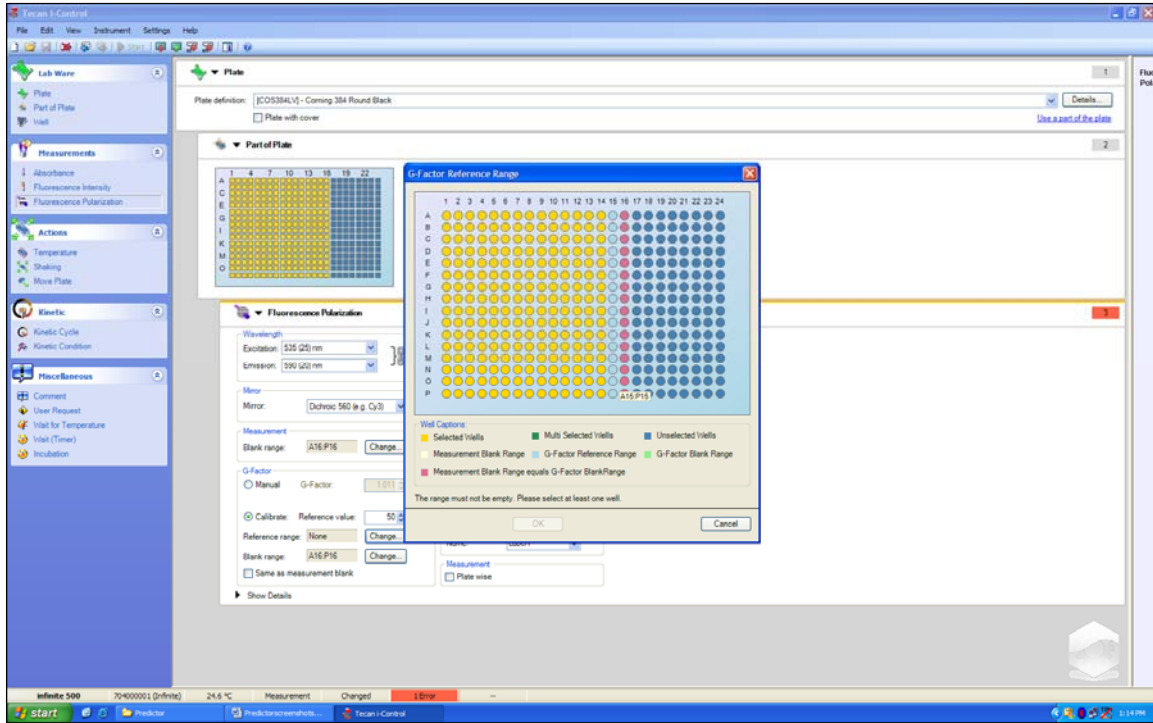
Tecan i-Control

File Edit View Instrument Settings Help

Start

Lab Ware
Plate
Part of Plate
Well

Measurements
Absorbance
Fluorescence Intensity
Fluorescence Polarization

Actions
Temperature
Shaking
Move Plate

Kinetic
Kinetic Cycle
Kinetic Condition

Miscellaneous
Comment
User Request
Wait for Temperature
Wait (Timer)
Incubation

Plate
1
Plate definition: [COS384LV] - Corning 384 Round Black
Details...
Plate with cover
Use a part of the plate

Part of Plate
2
1 4 7 10 13 16 19 22
A C E G I K M O

Fluorescence Polarization
3
Wavelength
Excitation: 535 (25) nm
Emission: 590 (20) nm
Mirror
Mirror: Dichroic 560 (e.g. Cy3)
Measurement
Blank range: A16:P16 Change...
G-Factor
Manual G-Factor: 1.011
Calibrate: Reference value: 50
Reference range: None Change...
Blank range: A16:P16 Change...
Same as measurement blank
Measurement
Plate wise
Show Details

G-Factor Reference Range
1 2 3 4 5 6 7 8 9 10 11 12 13 14 15 16 17 18 19 20 21 22 23 24
A B C D E F G H I J K L M N O P
A16:P16
Well Captions:
Selected Wells
Multi Selected Wells
Unselected Wells
Measurement Blank Range
G-Factor Reference Range
G-Factor Blank Range
Measurement Blank Range equals G-Factor BlankRange
The range must not be empty. Please select at least one well.
OK
Cancel

Flu
Pol

infinite 500 704000001 (Infinite) 24.6 °C Measurement Changed 1 Error

start Predictor Predictorscreenshots... Tecan i-Control 1:14 PM